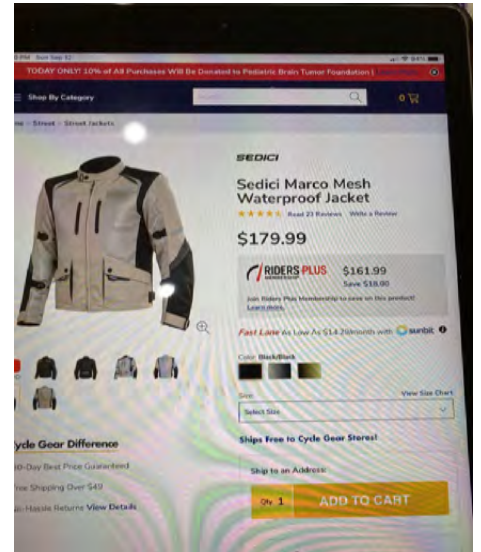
TODAY ONLY! 10% of All Purchases Will Be Donated to Pediatric Brain Tumor Foundation |

Shop By Category

0

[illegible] > Street > Street Jackets

SEDICI

Sedici Marco Mesh Waterproof Jacket

Read 23 Reviews Write a Review

$179.99

RIDERS PLUS $161.99 Save $18.00

Join Riders Plus Membership to save on this product! Learn more.

Fast Lane As Low As $14.29/month with sunbit

Color: Black/Black

Size View Size Chart

Select Size

Ships Free to Cycle Gear Stores!

Ship to an Address:

Qty 1 ADD TO CART

Cycle Gear Difference

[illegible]-Day Best Price Guaranteed

Free Shipping Over $49

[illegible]-Hassle Returns View Details